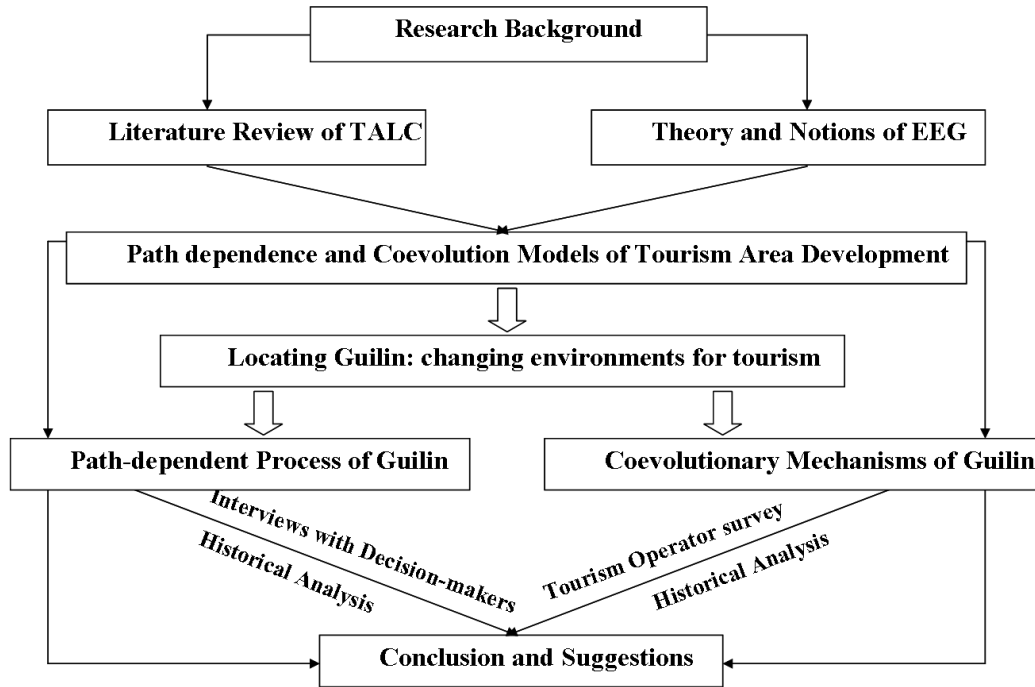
Research Background

Literature Review of TALC

Theory and Notions of EEG

Path dependence and Coevolution Models of Tourism Area Development

Locating Guilin: changing environments for tourism

Path-dependent Process of Guilin

Coevolutionary Mechanisms of Guilin

Interviews with Decision-makers

Historical Analysis

Tourism Operator survey

Historical Analysis

Conclusion and Suggestions